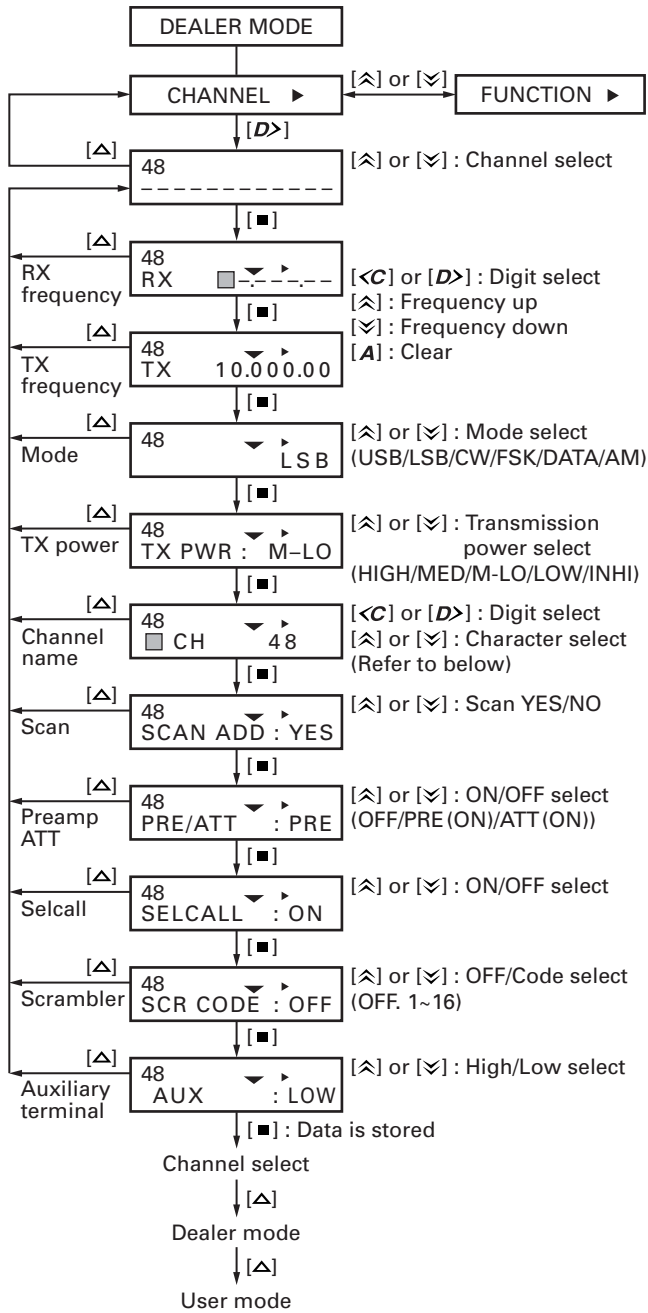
DEALER MODE

CHANNEL ▶

[⩓] or [⩔]

FUNCTION ▶

[D>]

[△]

48
- - - - - - - - - - - -

[⩓] or [⩔] : Channel select

[■]

[△]

RX frequency

48
RX ■-.- - -.- -

[<C] or [D>] : Digit select
[⩓] : Frequency up
[⩔] : Frequency down
[A] : Clear

[■]

[△]

TX frequency

48
TX 10.000.00

[■]

[△]

Mode

48
LSB

[⩓] or [⩔] : Mode select (USB/LSB/CW/FSK/DATA/AM)

[■]

[△]

TX power

48
TX PWR : M–LO

[⩓] or [⩔] : Transmission power select (HIGH/MED/M-LO/LOW/INHI)

[■]

[△]

Channel name

48
■ CH 48

[<C] or [D>] : Digit select
[⩓] or [⩔] : Character select (Refer to below)

[■]

[△]

Scan

48
SCAN ADD : YES

[⩓] or [⩔] : Scan YES/NO

[■]

[△]

Preamp ATT

48
PRE/ATT : PRE

[⩓] or [⩔] : ON/OFF select (OFF/PRE (ON)/ATT (ON))

[■]

[△]

Selcall

48
SELCALL : ON

[⩓] or [⩔] : ON/OFF select

[■]

[△]

Scrambler

48
SCR CODE : OFF

[⩓] or [⩔] : OFF/Code select (OFF. 1~16)

[■]

[△]

Auxiliary terminal

48
AUX : LOW

[⩓] or [⩔] : High/Low select

[■] : Data is stored

Channel select

[△]

Dealer mode

[△]

User mode